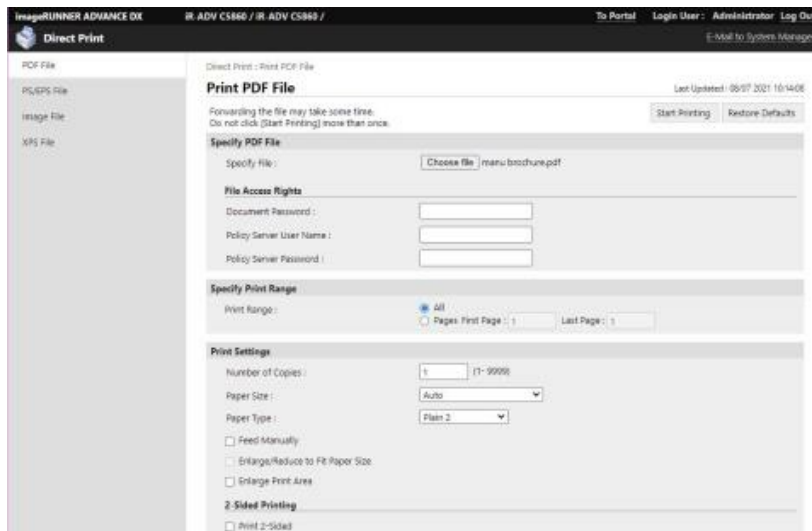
imageRUNNER ADVANCE DX iR-ADV C5860 / iR-ADV C5860 / To Portal Login User: Administrator Log Ou

Direct Print E-Mail to System Manage

PDF File

PS/EPS File

Image File

XPS File

Direct Print : Print PDF File

Print PDF File

Last Updated : 08/07 2021 10:14:08

Forwarding the file may take some time.
Do not click [Start Printing] more than once.

Start Printing Restore Defaults

Specify PDF File

Specify File : Choose file menu brochure.pdf

File Access Rights

Document Password :

Policy Server User Name :

Policy Server Password :

Specify Print Range

Print Range : All
Pages First Page : 1 Last Page : 1

Print Settings

Number of Copies : 1 (1- 9999)

Paper Size : Auto

Paper Type : Plain 2

Feed Manually

Enlarge/Reduce to Fit Paper Size

Enlarge Print Area

2-Sided Printing

Print 2-Sided